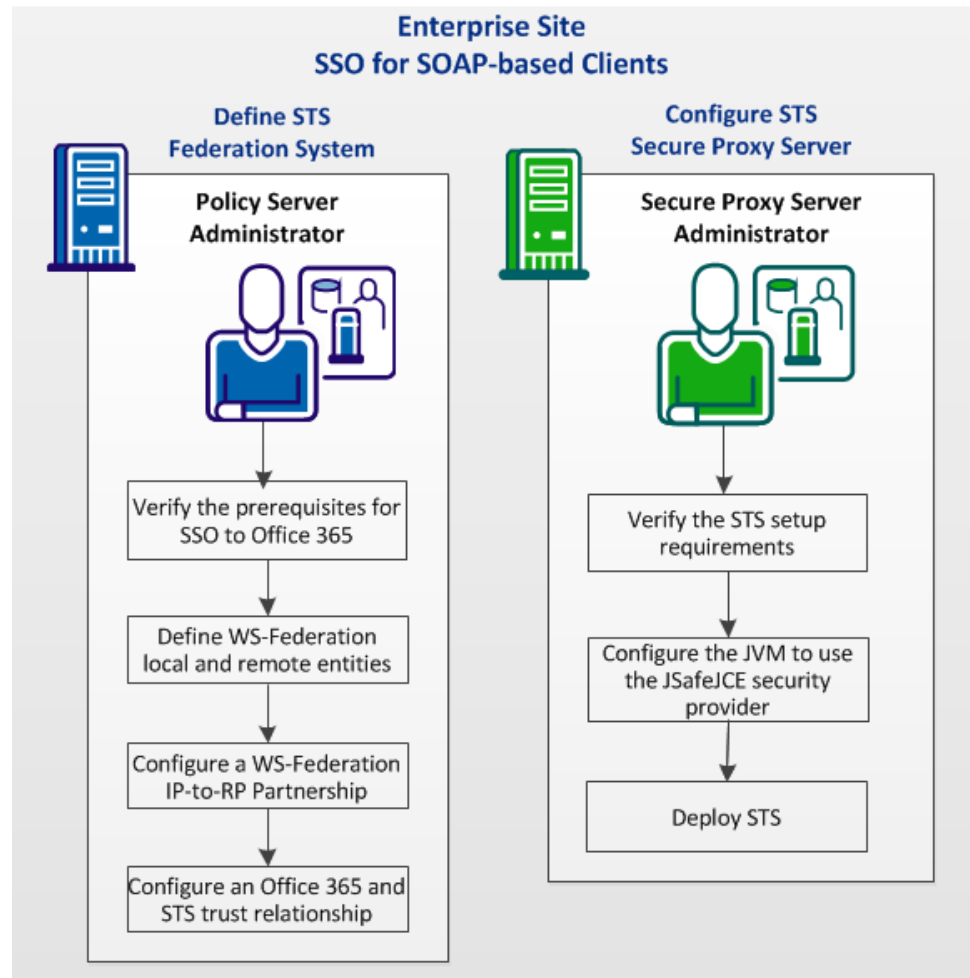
Enterprise Site
SSO for SOAP-based Clients

Define STS
Federation System

Policy Server
Administrator

Verify the prerequisites for SSO to Office 365

Define WS-Federation local and remote entities

Configure a WS-Federation IP-to-RP Partnership

Configure an Office 365 and STS trust relationship

Configure STS
Secure Proxy Server

Secure Proxy Server
Administrator

Verify the STS setup requirements

Configure the JVM to use the JSafeJCE security provider

Deploy STS